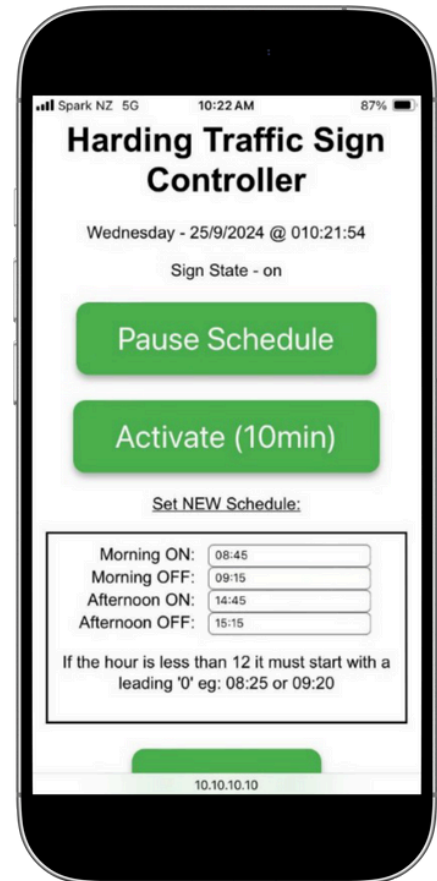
Spark NZ 5G 10:22 AM 87%

Harding Traffic Sign Controller

Wednesday - 25/9/2024 @ 010:21:54

Sign State - on

Pause Schedule

Activate (10min)

Set NEW Schedule:

Morning ON: 08:45
Morning OFF: 09:15
Afternoon ON: 14:45
Afternoon OFF: 15:15

If the hour is less than 12 it must start with a leading '0' eg: 08:25 or 09:20

10.10.10.10